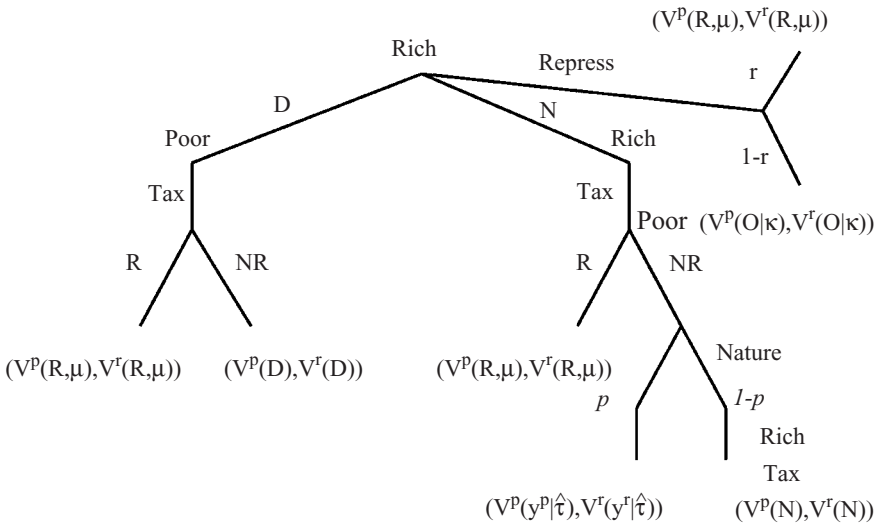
$(V^p(R,\mu), V^r(R,\mu))$

Rich

Repress

r

D

N

Poor

Rich

1-r

Tax

Tax

Poor $(V^p(O|\kappa), V^r(O|\kappa))$

R

NR

R

NR

Nature

$(V^p(R,\mu), V^r(R,\mu))$

$(V^p(D), V^r(D))$

$(V^p(R,\mu), V^r(R,\mu))$

$p$

$1\text{-}p$

Rich

Tax

$(V^p(y^p|\hat{\tau}), V^r(y^r|\hat{\tau}))$

$(V^p(N), V^r(N))$